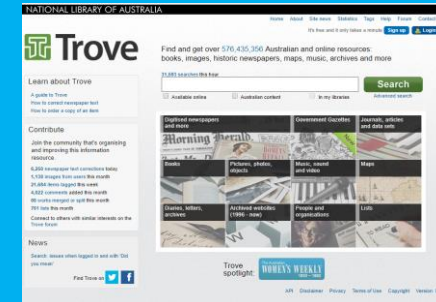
NATIONAL LIBRARY OF AUSTRALIA

Home About Site news Statistics Tags Help Forum Contact

It's free and it only takes a minute Sign up Login

Trove

Find and get over 576,435,356 Australian and online resources: books, images, historic newspapers, maps, music, archives and more

31,880 searches this hour

Search

Available online Australian content In my libraries

Advanced search

Learn about Trove

A guide to Trove
How to correct newspaper text
How to order a copy of an item

Contribute

Join the community that's organising and improving this information resource.

8,266 newspaper text corrections today
1,136 images from users this month
21,464 items tagged this week
4,522 comments added this month
86 works merged or split this month
291 lists this month

Connect to others with similar interests on the Trove forum

News

Search: issues when logged in and with 'Did you mean'

Find Trove on

Digitised newspapers and more

Government Gazettes

Journals, articles and data sets

Books

Pictures, photos, objects

Music, sound and video

Maps

Diaries, letters, archives

Archived websites (1996 - now)

People and organisations

Lists

Trove spotlight:

WOMEN'S WEEKLY

API Disclaimer Privacy Terms of Use Copyright Version